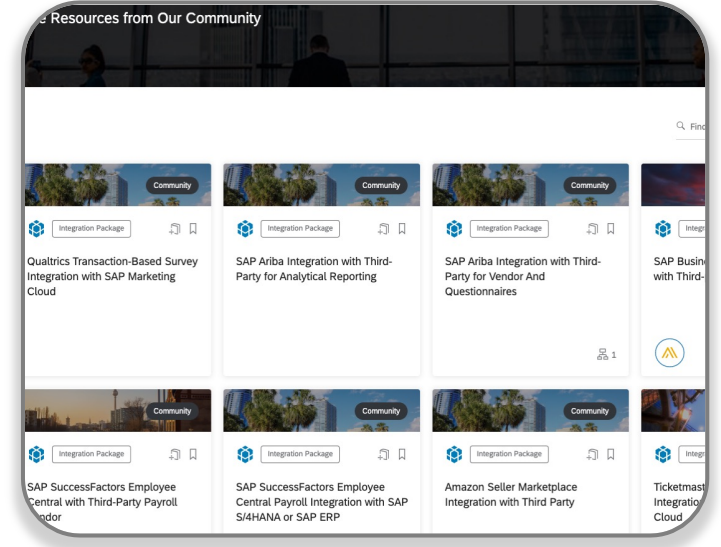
e Resources from Our Community

Find

Community

Integration Package

Qualtrics Transaction-Based Survey Integration with SAP Marketing Cloud

Community

Integration Package

SAP Ariba Integration with Third-Party for Analytical Reporting

Community

Integration Package

SAP Ariba Integration with Third-Party for Vendor And Questionnaires

1

Integr

SAP Busin with Third-

Community

Integration Package

SAP SuccessFactors Employee Central with Third-Party Payroll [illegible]ndor

Community

Integration Package

SAP SuccessFactors Employee Central Payroll Integration with SAP S/4HANA or SAP ERP

Community

Integration Package

Amazon Seller Marketplace Integration with Third Party

Integr

Ticketmast Integratio Cloud